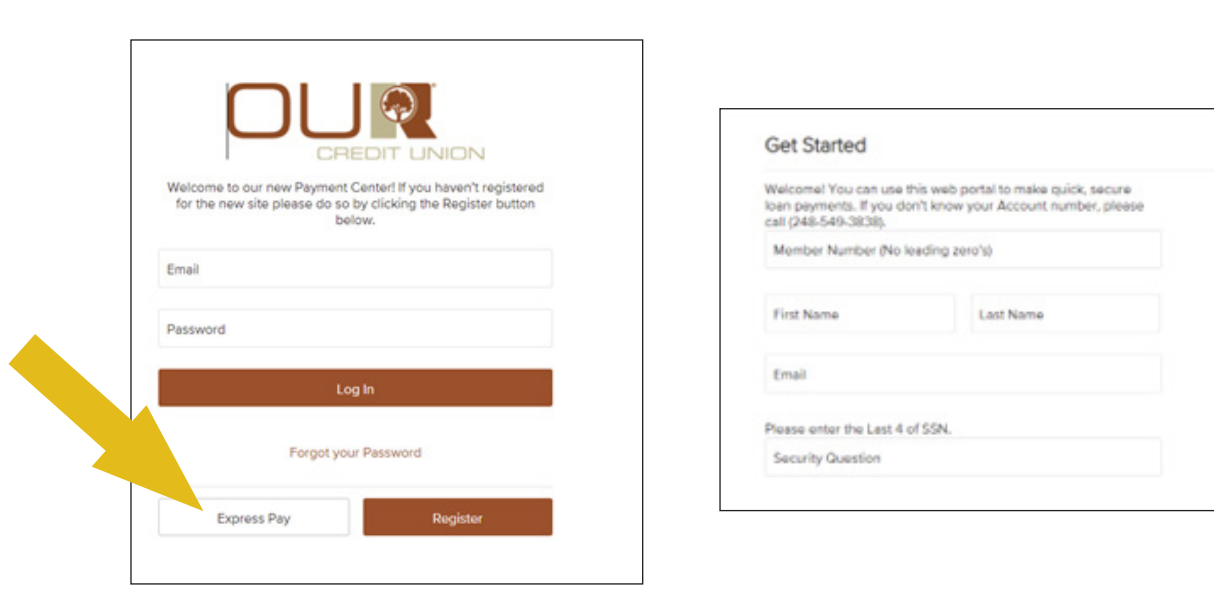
OUR
CREDIT UNION

Welcome to our new Payment Center! If you haven't registered for the new site please do so by clicking the Register button below.

Email

Password

Log In

Forgot your Password

Express Pay

Register

Get Started

Welcome! You can use this web portal to make quick, secure loan payments. If you don't know your Account number, please call (248-549-3838).

Member Number (No leading zero's)

First Name

Last Name

Email

Please enter the Last 4 of SSN.

Security Question